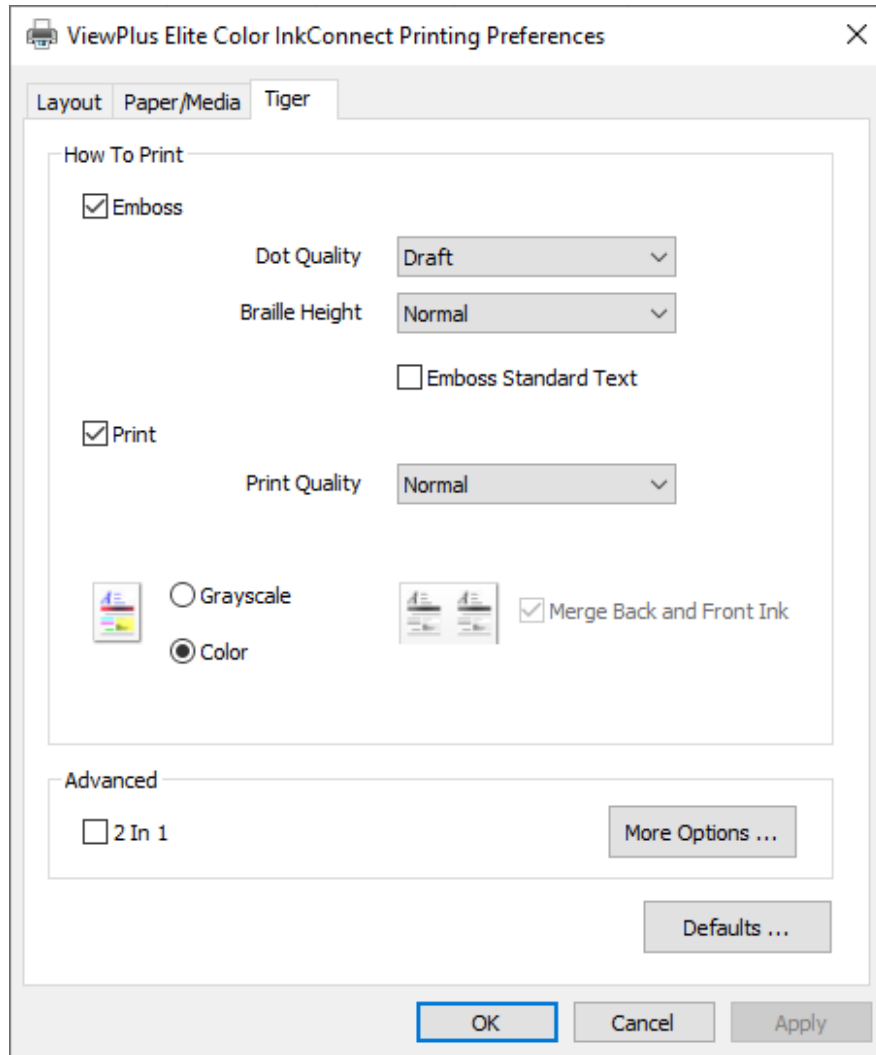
ViewPlus Elite Color InkConnect Printing Preferences ×

Layout
Paper/Media
Tiger

How To Print

Emboss

Dot Quality Draft

Braille Height Normal

Emboss Standard Text

Print

Print Quality Normal

Grayscale

Color

Merge Back and Front Ink

Advanced

2 In 1

More Options ...

Defaults ...

OK
Cancel
Apply